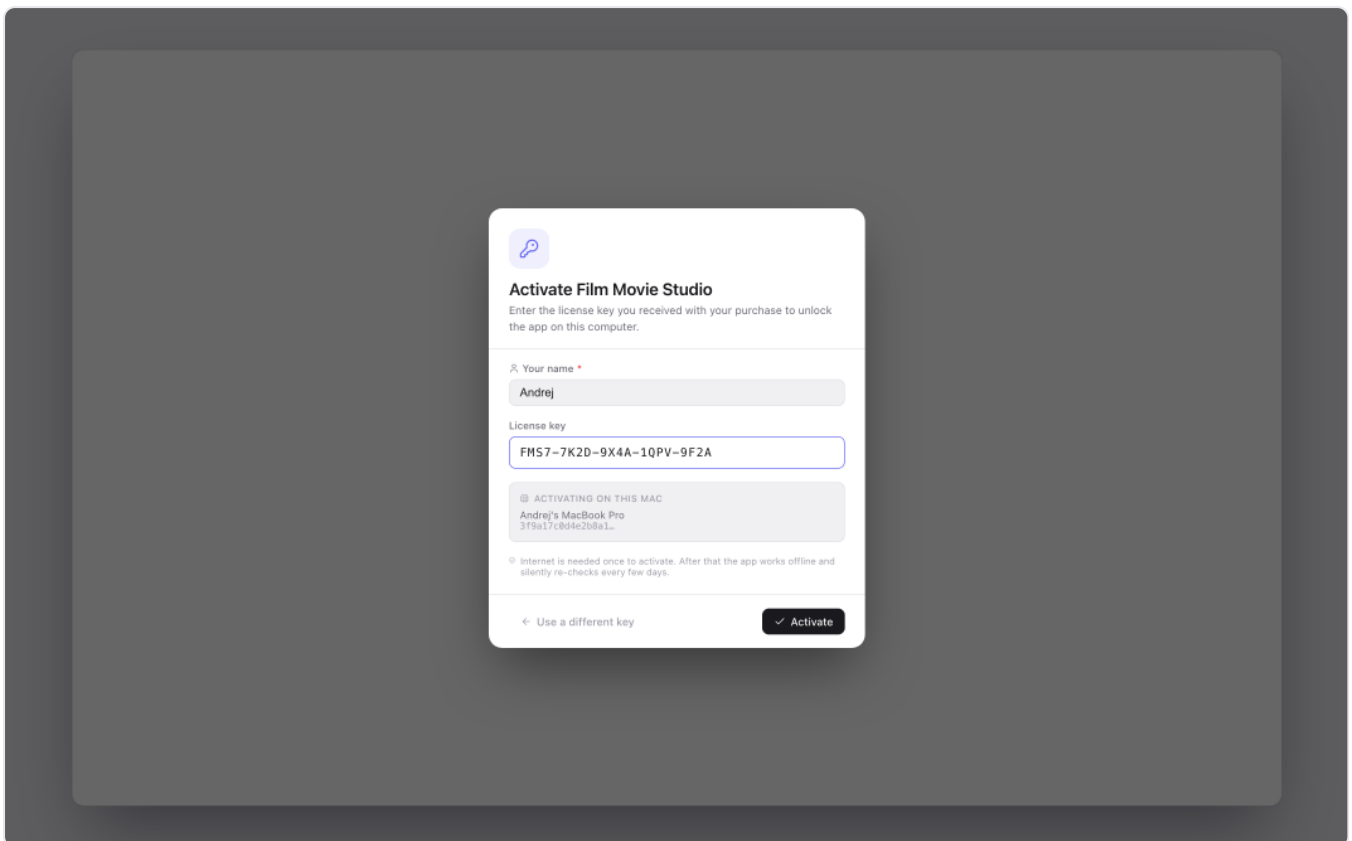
Activate Film Movie Studio
Enter the license key you received with your purchase to unlock the app on this computer.

Your name *
Andrej

License key
FMS7-7K2D-9X4A-1QPV-9F2A

ACTIVATING ON THIS MAC
Andrej's MacBook Pro
3f9a17c0d4e2b8a1…

Internet is needed once to activate. After that the app works offline and silently re-checks every few days.

← Use a different key

✓ Activate